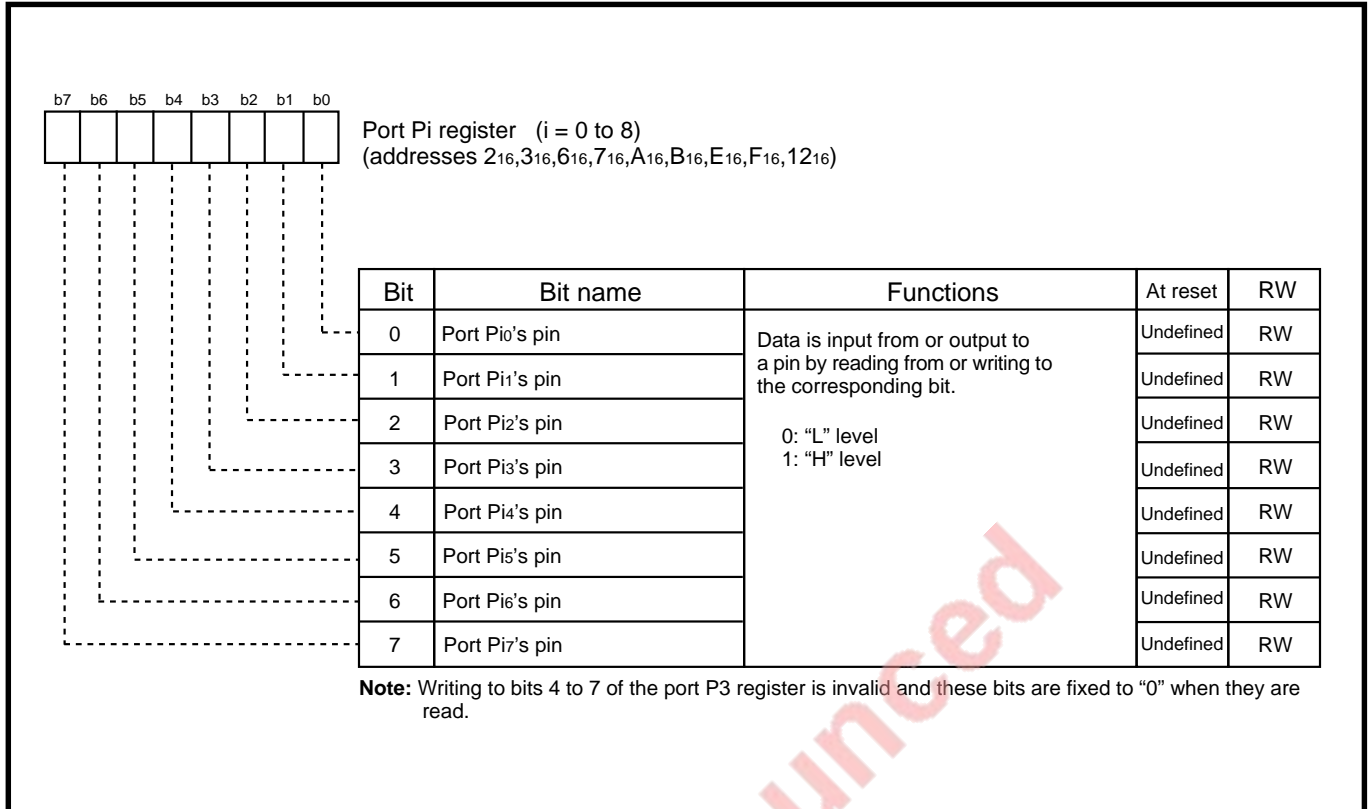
b7 b6 b5 b4 b3 b2 b1 b0

Port Pi register (i = 0 to 8)
(addresses $2_{16}$,$3_{16}$,$6_{16}$,$7_{16}$,$A_{16}$,$B_{16}$,$E_{16}$,$F_{16}$,$12_{16}$)

| Bit | Bit name | Functions | At reset | RW |
|---|---|---|---|---|
| 0 | Port $Pi_0$'s pin | Data is input from or output to a pin by reading from or writing to the corresponding bit. 0: "L" level 1: "H" level | Undefined | RW |
| 1 | Port $Pi_1$'s pin | | Undefined | RW |
| 2 | Port $Pi_2$'s pin | | Undefined | RW |
| 3 | Port $Pi_3$'s pin | | Undefined | RW |
| 4 | Port $Pi_4$'s pin | | Undefined | RW |
| 5 | Port $Pi_5$'s pin | | Undefined | RW |
| 6 | Port $Pi_6$'s pin | | Undefined | RW |
| 7 | Port $Pi_7$'s pin | | Undefined | RW |

**Note:** Writing to bits 4 to 7 of the port P3 register is invalid and these bits are fixed to "0" when they are read.

unced